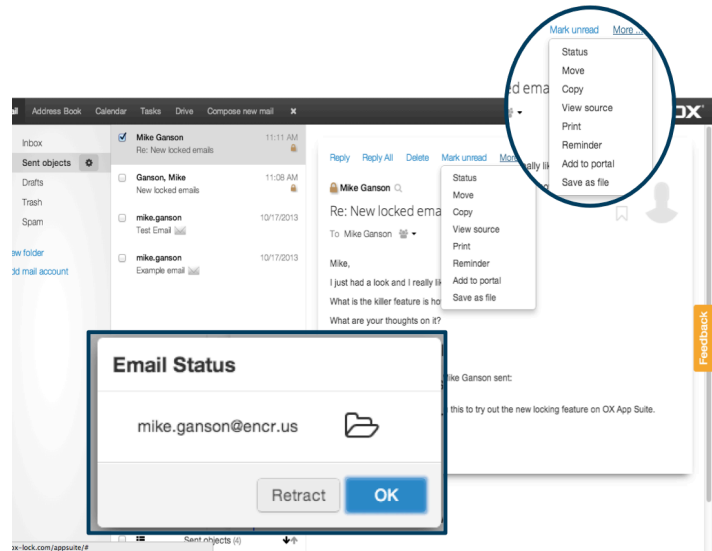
Mark unread More ...
Status
Move
Copy
View source
Print
Reminder
Add to portal
Save as file

ail Address Book Calendar Tasks Drive Compose new mail ✖

ed emai

OX

Inbox
Sent objects
Drafts
Trash
Spam
ew folder
dd mail account

Mike Ganson 11:11 AM
Re: New locked emails

Ganson, Mike 11:08 AM
New locked emails

mike.ganson 10/17/2013
Test Email

mike.ganson 10/17/2013
Example email

Reply Reply All Delete Mark unread More ... eally lik

Mike Ganson
Re: New locked ema
To Mike Ganson

Mike,
I just had a look and I really lik
What is the killer feature is ho
What are your thoughts on it?

Status
Move
Copy
View source
Print
Reminder
Add to portal
Save as file

Email Status

mike.ganson@encr.us

Retract OK

ike Ganson sent:
this to try out the new locking feature on OX App Suite.

Feedback

Sent objects (4)

ox-lock.com/appsuite/#